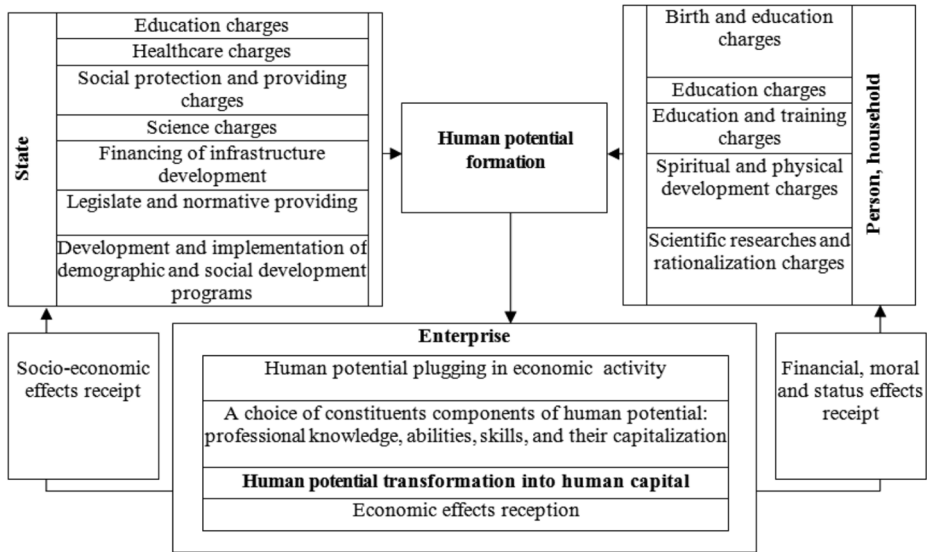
State

Education charges

Healthcare charges

Social protection and providing charges

Science charges

Financing of infrastructure development

Legislate and normative providing

Development and implementation of demographic and social development programs

Human potential formation

Birth and education charges

Education charges

Education and training charges

Spiritual and physical development charges

Scientific researches and rationalization charges

Person, household

Socio-economic effects receipt

Enterprise

Human potential plugging in economic activity

A choice of constituents components of human potential: professional knowledge, abilities, skills, and their capitalization

Human potential transformation into human capital

Economic effects reception

Financial, moral and status effects receipt